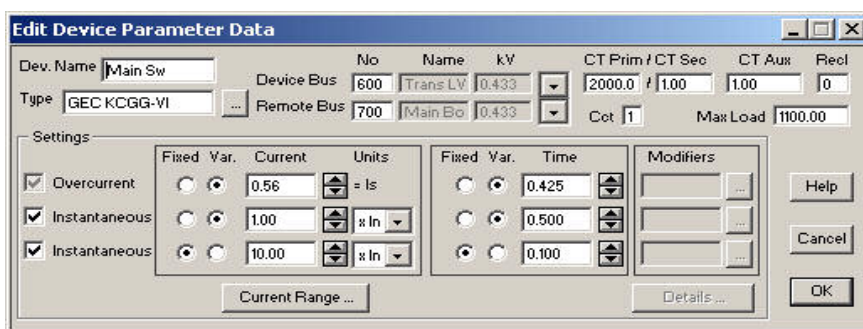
Edit Device Parameter Data

Dev. Name Main Sw
Type GEC KCGG-VI ...

No Name kV
Device Bus 600 Trans LV 0.433
Remote Bus 700 Main Bo 0.433

CT Prim / CT Sec CT Aux Recl
2000.0 / 1.00 1.00 0
Cct 1 Max Load 1100.00

Settings

| | Fixed | Var. | Current | Units |
|---|---|---|---|---|
| Overcurrent | | | 0.56 | = Is |
| Instantaneous | | | 1.00 | x In |
| Instantaneous | | | 10.00 | x In |

| Fixed | Var. | Time |
|---|---|---|
| | | 0.425 |
| | | 0.500 |
| | | 0.100 |

Modifiers
...
...
...

Help
Cancel
OK

Current Range ...
Details ...